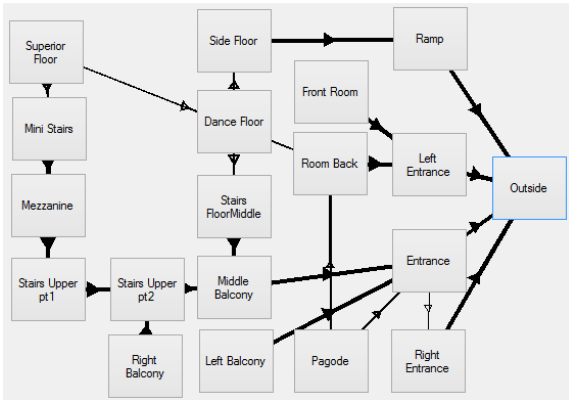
Superior Floor

Side Floor

Ramp

Front Room

Mini Stairs

Dance Floor

Room Back

Left Entrance

Outside

Mezzanine

Stairs FloorMiddle

Entrance

Stairs Upper pt1

Stairs Upper pt2

Middle Balcony

Right Balcony

Left Balcony

Pagode

Right Entrance